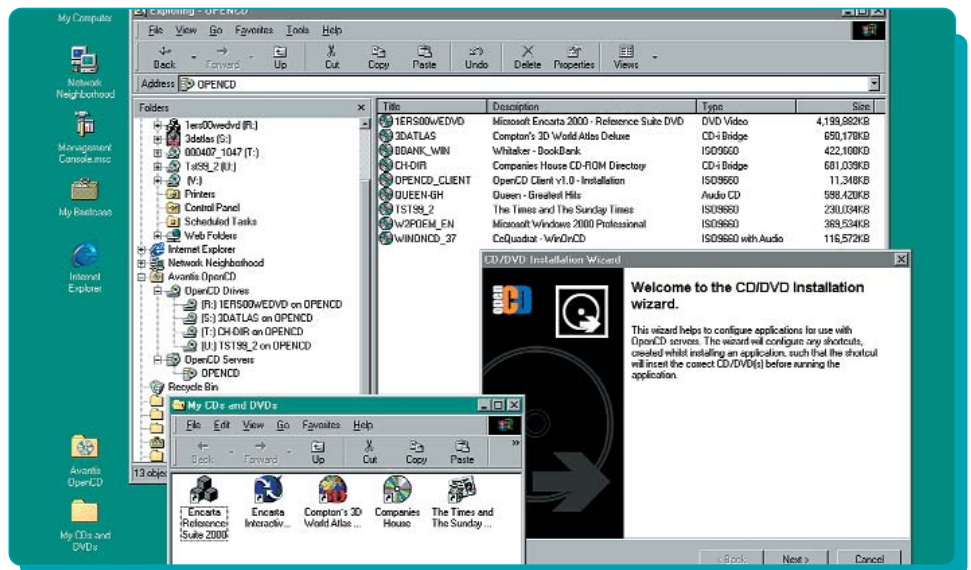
My Computer

Network Neighborhood

Management Console.msc

My Briefcase

Internet Explorer

Avantis OpenCD

My CDs and DVDs

Exploring - OPENCD

File View Go Favorites Tools Help

Back Forward Up Cut Copy Paste Undo Delete Properties Views

Address OPENCD

Folders

1ers00wedvd (R:)
3datlas (S:)
000407_1047 (T:)
Tst99_2 (U:)
(V:)
Printers
Control Panel
Scheduled Tasks
Web Folders
Internet Explorer
Network Neighborhood
Avantis OpenCD
OpenCD Drives
(R:) 1ERS00WEDVD on OPENCD
(S:) 3DATLAS on OPENCD
(T:) CH-DIR on OPENCD
(U:) TST99_2 on OPENCD
OpenCD Servers
OPENCD
Recycle Bin

13 objec

| Title | Description | Type | Size |
|---|---|---|---|
| 1ERS00WEDVD | Microsoft Encarta 2000 - Reference Suite DVD | DVD Video | 4,199,882KB |
| 3DATLAS | Compton's 3D World Atlas Deluxe | CD-i Bridge | 650,178KB |
| BBANK_WIN | Whitaker - BookBank | ISO9660 | 422,100KB |
| CH-DIR | Companies House CD-ROM Directory | CD-i Bridge | 681,039KB |
| OPENCD_CLIENT | OpenCD Client v1.0 - Installation | ISO9660 | 11,348KB |
| QUEEN-GH | Queen - Greatest Hits | Audio CD | 598,420KB |
| TST99_2 | The Times and The Sunday Times | ISO9660 | 230,034KB |
| W2PROEM_EN | Microsoft Windows 2000 Professional | ISO9660 | 369,534KB |
| WINONCD_37 | CeQuadrat - WinOnCD | ISO9660 with Audio | 116,572KB |

My CDs and DVDs

File Edit View Go Favorites Help

Back Forward Up Cut Copy Paste

Encarta Reference Suite 2000

Encarta Interactiv...

Compton's 3D World Atlas ...

Companies House

The Times and The Sunday ...

CD/DVD Installation Wizard

open CD

Welcome to the CD/DVD Installation wizard.

This wizard helps to configure applications for use with OpenCD servers. The wizard will configure any shortcuts, created whilst installing an application, such that the shortcut will insert the correct CD/DVD(s) before running the application.

< Back Next > Cancel